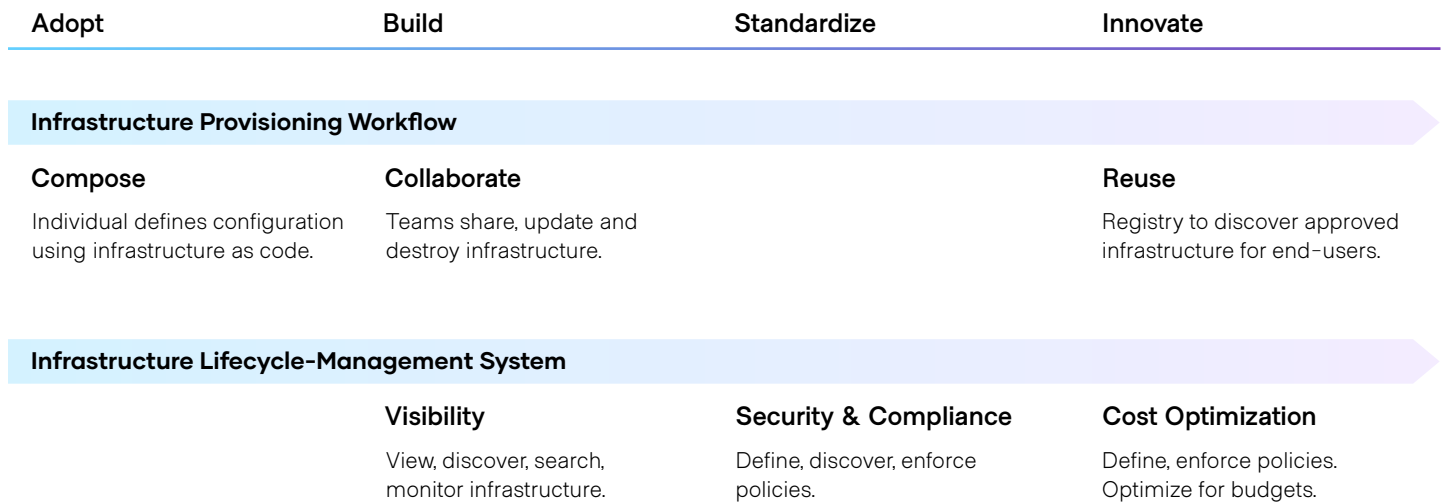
Adopt

Build

Standardize

Innovate

Infrastructure Provisioning Workflow

Compose

Individual defines configuration using infrastructure as code.

Collaborate

Teams share, update and destroy infrastructure.

Reuse

Registry to discover approved infrastructure for end-users.

Infrastructure Lifecycle-Management System

Visibility

View, discover, search, monitor infrastructure.

Security & Compliance

Define, discover, enforce policies.

Cost Optimization

Define, enforce policies. Optimize for budgets.